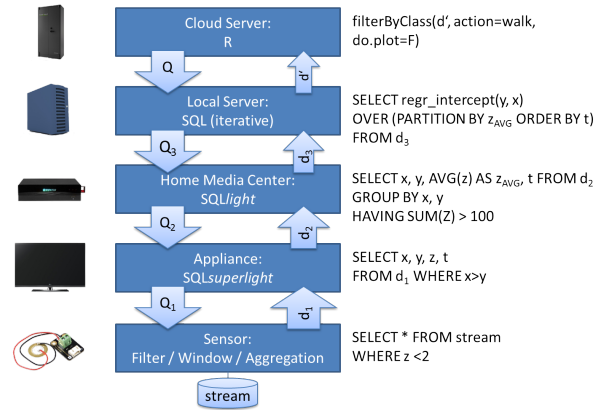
Cloud Server:
R

Q

d'

filterByClass(d', action=walk, do.plot=F)

Local Server:
SQL (iterative)

$Q_3$

$d_3$

SELECT regr_intercept(y, x)
OVER (PARTITION BY $z_{AVG}$ ORDER BY t)
FROM $d_3$

Home Media Center:
SQL*light*

$Q_2$

$d_2$

SELECT x, y, AVG(z) AS $z_{AVG}$, t FROM $d_2$
GROUP BY x, y
HAVING SUM(Z) > 100

Appliance:
SQL*superlight*

$Q_1$

$d_1$

SELECT x, y, z, t
FROM $d_1$ WHERE x>y

Sensor:
Filter / Window / Aggregation

SELECT * FROM stream
WHERE z <2

stream